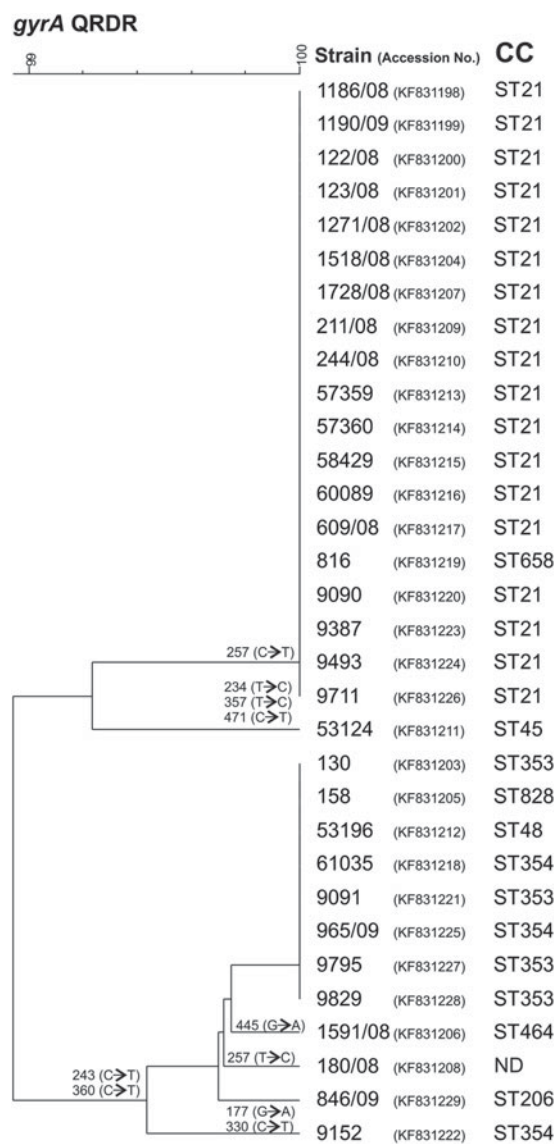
gyrA QRDR

99 100 Strain (Accession No.) CC

1186/08 (KF831198) ST21
1190/09 (KF831199) ST21
122/08 (KF831200) ST21
123/08 (KF831201) ST21
1271/08 (KF831202) ST21
1518/08 (KF831204) ST21
1728/08 (KF831207) ST21
211/08 (KF831209) ST21
244/08 (KF831210) ST21
57359 (KF831213) ST21
57360 (KF831214) ST21
58429 (KF831215) ST21
60089 (KF831216) ST21
609/08 (KF831217) ST21
816 (KF831219) ST658
9090 (KF831220) ST21
9387 (KF831223) ST21
257 (C→T)
9493 (KF831224) ST21
234 (T→C)
357 (T→C)
471 (C→T)
9711 (KF831226) ST21
53124 (KF831211) ST45
130 (KF831203) ST353
158 (KF831205) ST828
53196 (KF831212) ST48
61035 (KF831218) ST354
9091 (KF831221) ST353
965/09 (KF831225) ST354
9795 (KF831227) ST353
9829 (KF831228) ST353
445 (G→A)
1591/08 (KF831206) ST464
257 (T→C)
180/08 (KF831208) ND
243 (C→T)
360 (C→T)
846/09 (KF831229) ST206
177 (G→A)
330 (C→T)
9152 (KF831222) ST354